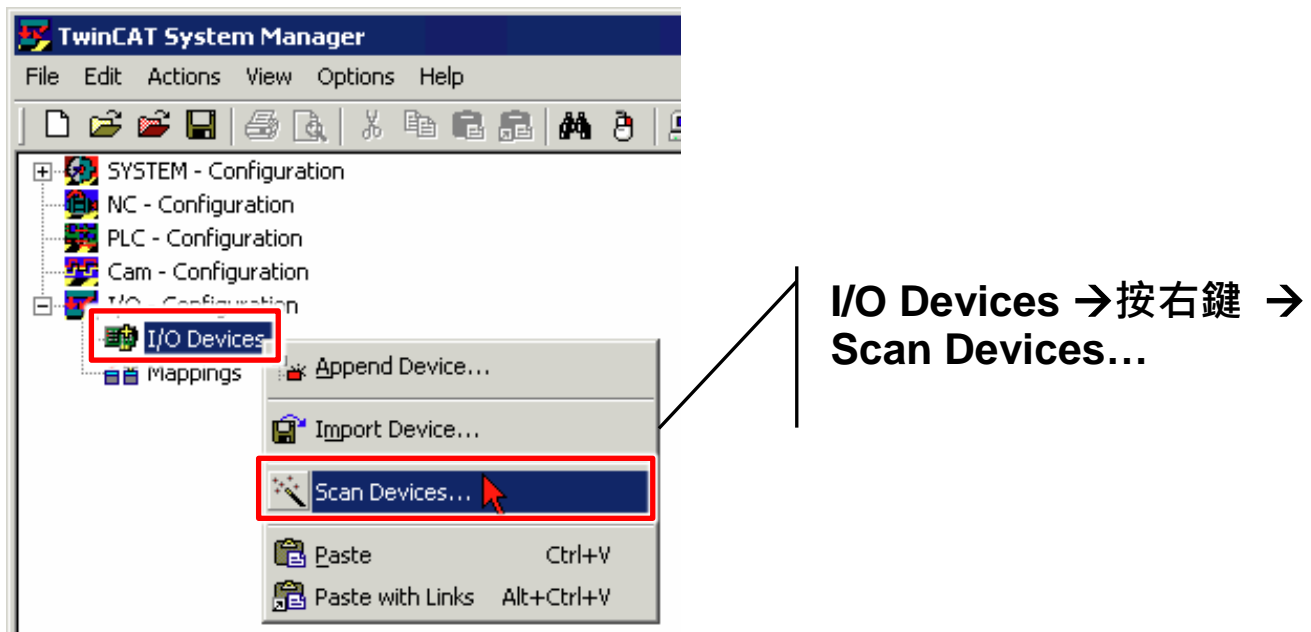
TwinCAT System Manager

File Edit Actions View Options Help

SYSTEM - Configuration
NC - Configuration
PLC - Configuration
Cam - Configuration
I/O - Configuration
I/O Devices
Mappings

Append Device...
Import Device...
Scan Devices...
Paste Ctrl+V
Paste with Links Alt+Ctrl+V

I/O Devices →按右鍵 → Scan Devices…